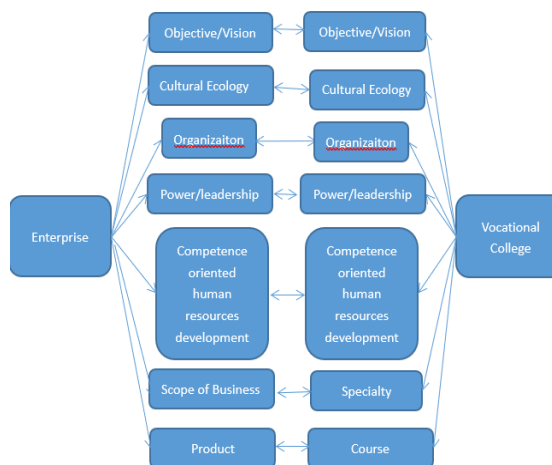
Enterprise

Objective/Vision
Cultural Ecology
Organizaiton
Power/leadership
Competence oriented human resources development
Scope of Business
Product

Objective/Vision
Cultural Ecology
Organizaiton
Power/leadership
Competence oriented human resources development
Specialty
Course

Vocational College